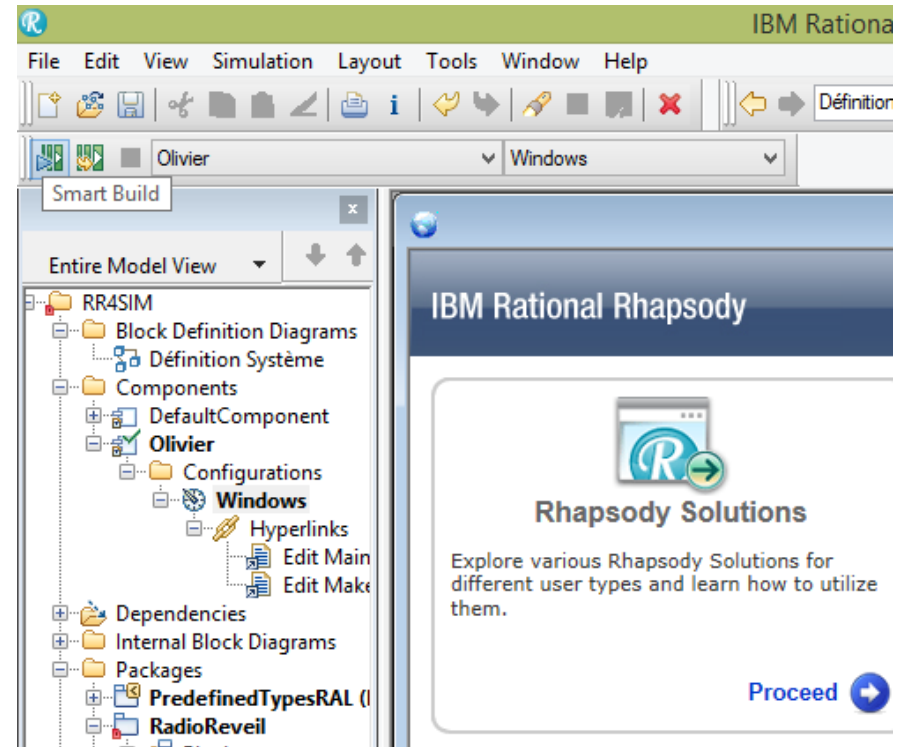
IBM Rationa

File Edit View Simulation Layout Tools Window Help

Définition

Olivier

Windows

Smart Build

Entire Model View

RR4SIM
Block Definition Diagrams
Définition Système
Components
DefaultComponent
Olivier
Configurations
Windows
Hyperlinks
Edit Main
Edit Make
Dependencies
Internal Block Diagrams
Packages
PredefinedTypesRAL (
RadioReveil

IBM Rational Rhapsody

Rhapsody Solutions

Explore various Rhapsody Solutions for different user types and learn how to utilize them.

Proceed